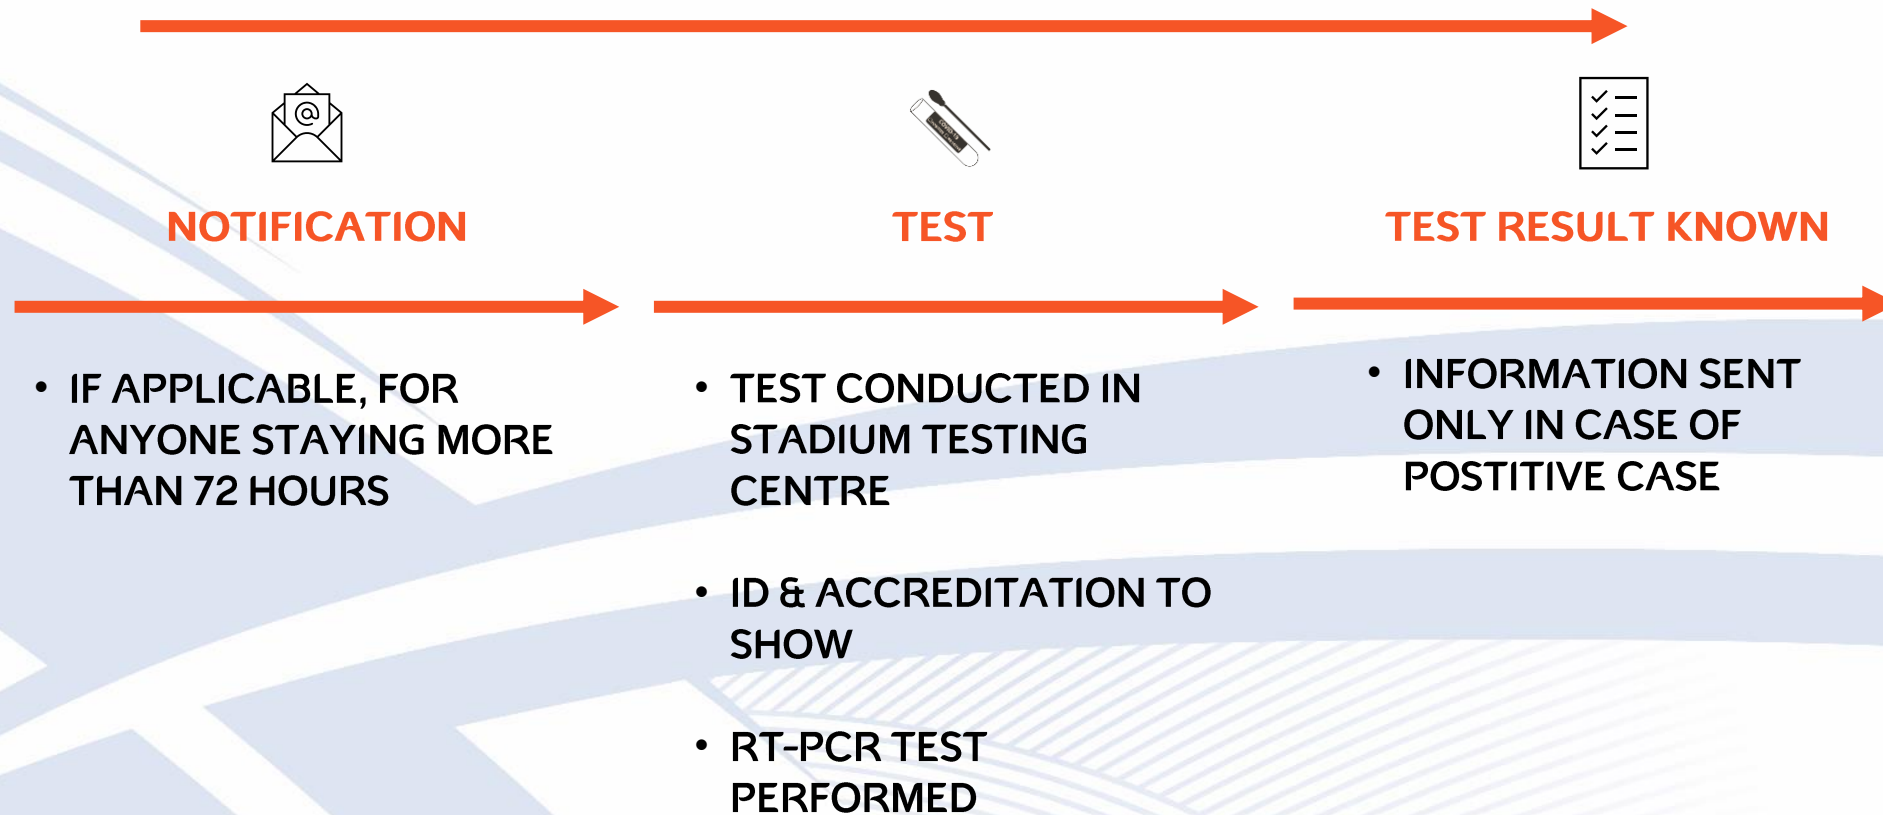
NOTIFICATION

TEST

TEST RESULT KNOWN

• IF APPLICABLE, FOR ANYONE STAYING MORE THAN 72 HOURS

• TEST CONDUCTED IN STADIUM TESTING CENTRE

• ID & ACCREDITATION TO SHOW

• RT-PCR TEST PERFORMED

• INFORMATION SENT ONLY IN CASE OF POSTITIVE CASE